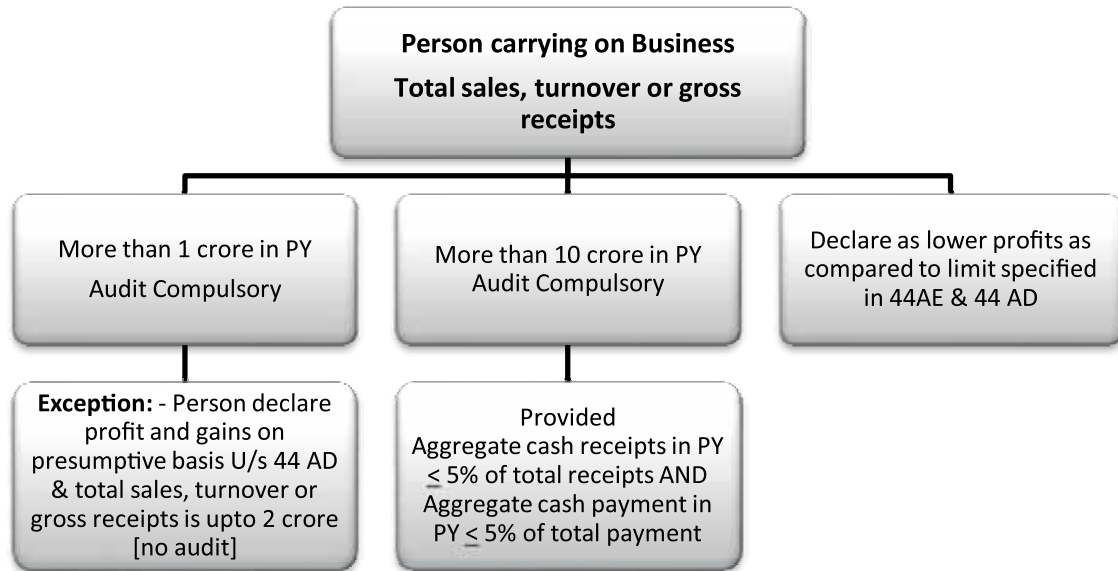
Person carrying on Business
Total sales, turnover or gross receipts

More than 1 crore in PY
Audit Compulsory

More than 10 crore in PY
Audit Compulsory

Declare as lower profits as compared to limit specified in 44AE & 44 AD

Exception: - Person declare profit and gains on presumptive basis U/s 44 AD & total sales, turnover or gross receipts is upto 2 crore [no audit]

Provided
Aggregate cash receipts in PY $\leq$ 5% of total receipts AND Aggregate cash payment in PY $\leq$ 5% of total payment